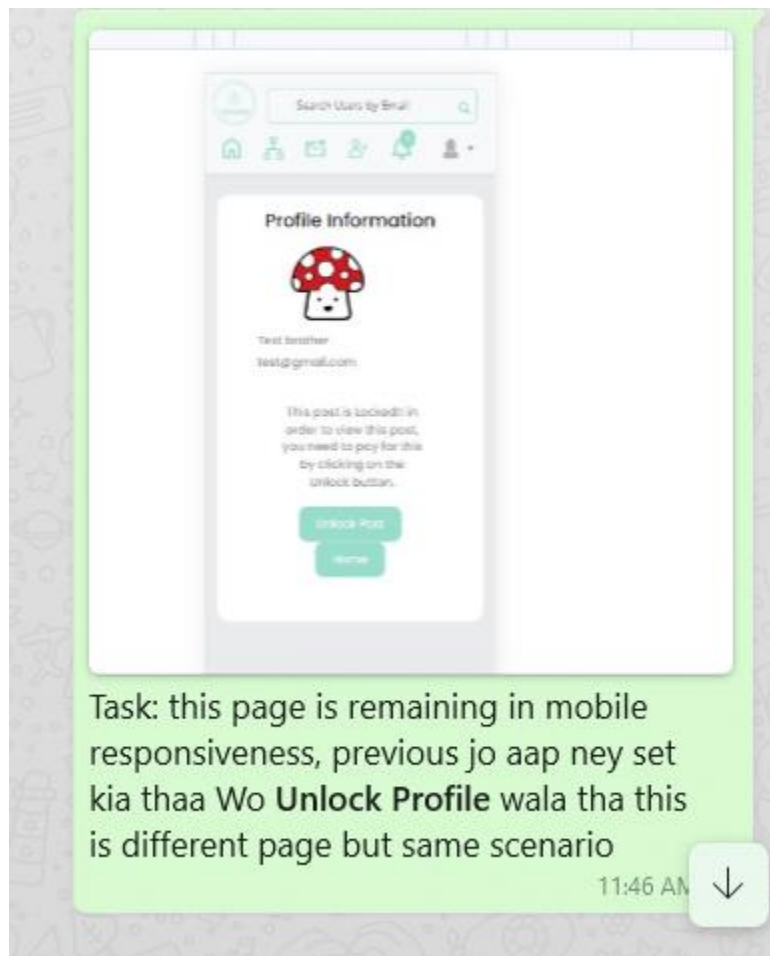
Search Users by Email

Profile Information

Test brother

test@gmail.com

This post is locked!! In order to view this post, you need to pay for this by clicking on the Unlock button.

Unlock Post

Home

Task: this page is remaining in mobile responsiveness, previous jo aap ney set kia thaa Wo **Unlock Profile** wala tha this is different page but same scenario

11:46 AM